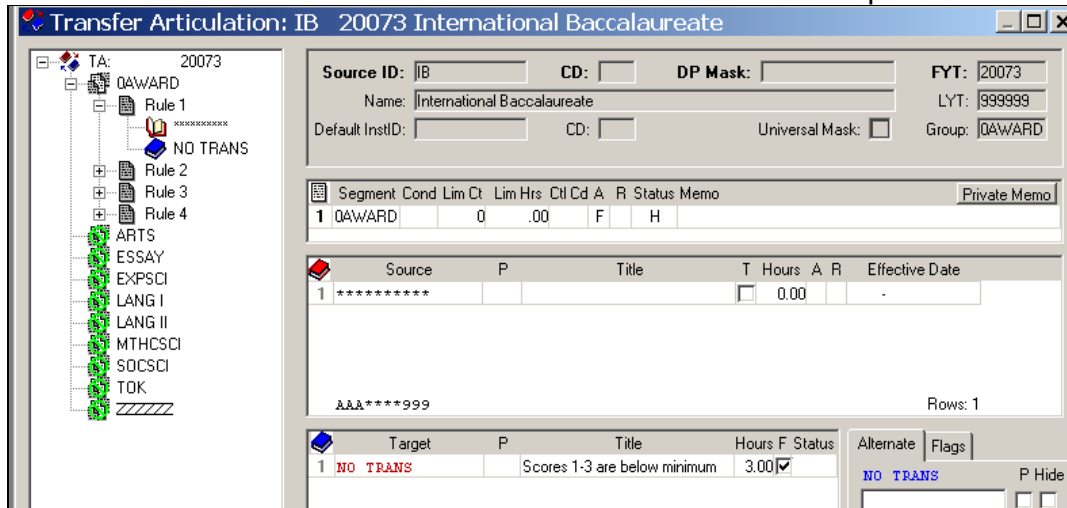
Transfer Articulation: IB 20073 International Baccalaureate

TA: 20073
0AWARD
Rule 1
**********
NO TRANS
Rule 2
Rule 3
Rule 4
ARTS
ESSAY
EXPSCI
LANG I
LANG II
MTHCSCI
SOCSCI
TOK
ZZZZZZ

Source ID: IB
CD:
DP Mask:
FYT: 20073
Name: International Baccalaureate
LYT: 999999
Default InstID:
CD:
Universal Mask:
Group: 0AWARD

| | Segment | Cond | Lim Ct | Lim Hrs | Ctl Cd | A | R | Status | Memo |
|---|---|---|---|---|---|---|---|---|---|
| 1 | 0AWARD | | 0 | .00 | | F | | H | |

Private Memo

| | Source | P | Title | T | Hours | A | R | Effective Date |
|---|---|---|---|---|---|---|---|---|
| 1 | ********** | | | | 0.00 | | | - |

AAA****999
Rows: 1

| | Target | P | Title | Hours | F | Status |
|---|---|---|---|---|---|---|
| 1 | NO TRANS | | Scores 1-3 are below minimum | 3.00 | | |

Alternate
Flags
NO TRANS
P Hide